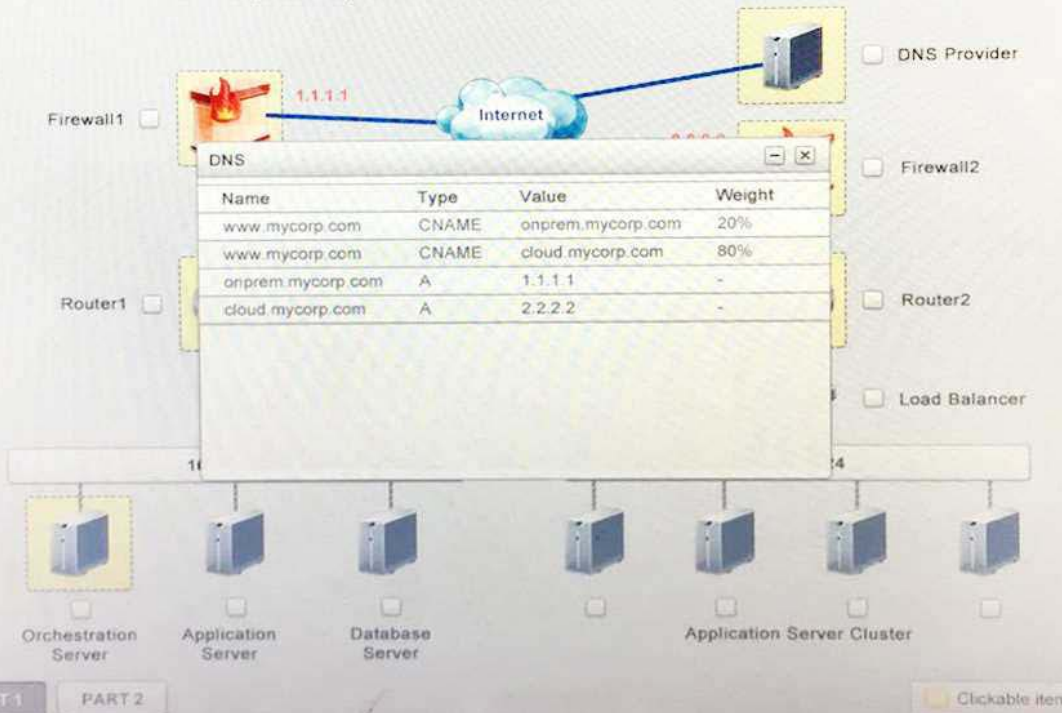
DNS Provider

Firewall1

1.1.1.1

Internet

Firewall2

DNS

| Name | Type | Value | Weight |
|---|---|---|---|
| www.mycorp.com | CNAME | onprem.mycorp.com | 20% |
| www.mycorp.com | CNAME | cloud.mycorp.com | 80% |
| onprem.mycorp.com | A | 1.1.1.1 | - |
| cloud.mycorp.com | A | 2.2.2.2 | - |

Router1

Router2

Load Balancer

1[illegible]

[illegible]4

Orchestration Server

Application Server

Database Server

Application Server Cluster

T 1

PART 2

Clickable ite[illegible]